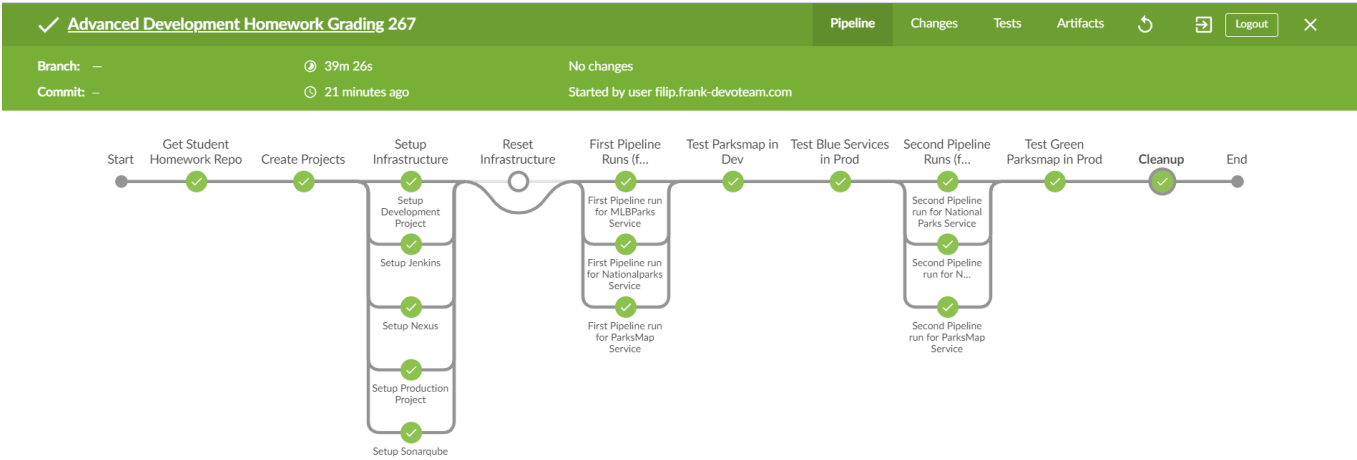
Advanced Development Homework Grading 267

Pipeline Changes Tests Artifacts Logout

Branch: —
Commit: —

39m 26s
21 minutes ago

No changes
Started by user filip.frank-devoteam.com

Start

Get Student Homework Repo

Create Projects

Setup Infrastructure

Setup Development Project

Setup Jenkins

Setup Nexus

Setup Production Project

Setup Sonarqube

Reset Infrastructure

First Pipeline Runs (f...

First Pipeline run for MLBParks Service

First Pipeline run for Nationalparks Service

First Pipeline run for ParksMap Service

Test Parksmap in Dev

Test Blue Services in Prod

Second Pipeline Runs (f...

Second Pipeline run for National Parks Service

Second Pipeline run for N...

Second Pipeline run for ParksMap Service

Test Green Parksmap in Prod

Cleanup

End